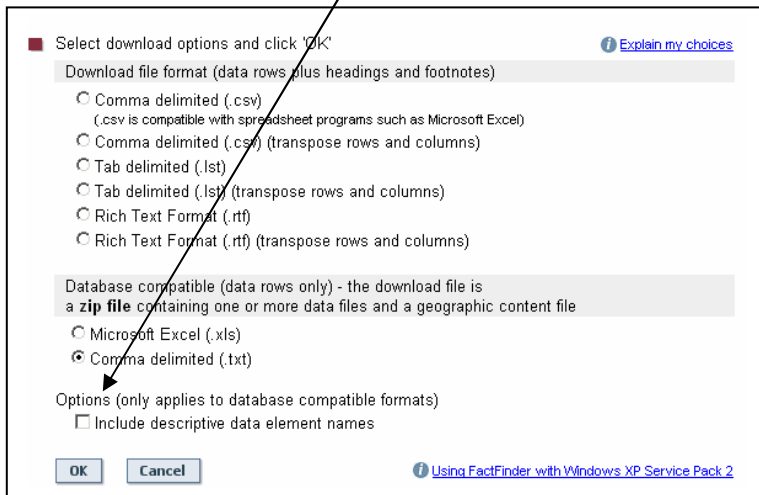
Select download options and click 'OK'

Explain my choices

Download file format (data rows plus headings and footnotes)

Comma delimited (.csv)
(.csv is compatible with spreadsheet programs such as Microsoft Excel)

Comma delimited (.csv) (transpose rows and columns)

Tab delimited (.lst)

Tab delimited (.lst) (transpose rows and columns)

Rich Text Format (.rtf)

Rich Text Format (.rtf) (transpose rows and columns)

Database compatible (data rows only) - the download file is a **zip file** containing one or more data files and a geographic content file

Microsoft Excel (.xls)

Comma delimited (.txt)

Options (only applies to database compatible formats)

Include descriptive data element names

OK

Cancel

Using FactFinder with Windows XP Service Pack 2